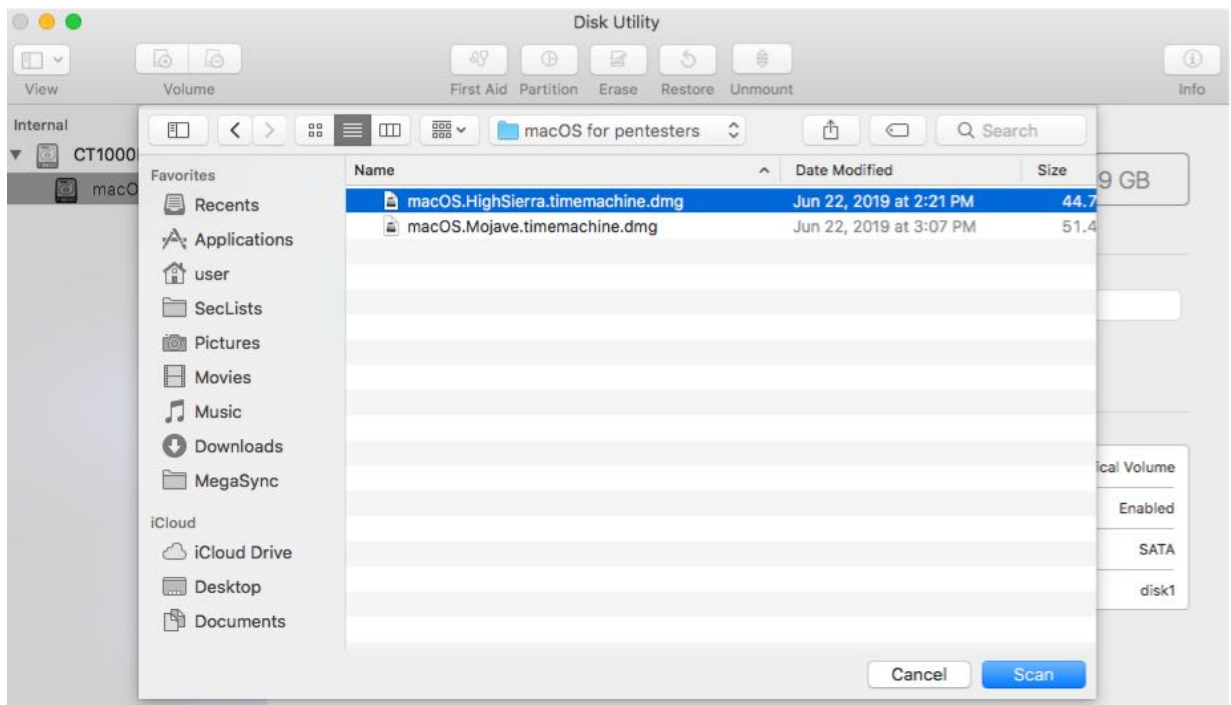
Disk Utility

View
Volume
First Aid
Partition
Erase
Restore
Unmount
Info

Internal
CT1000
macO

macOS for pentesters
Search

Favorites
Recents
Applications
user
SecLists
Pictures
Movies
Music
Downloads
MegaSync
iCloud
iCloud Drive
Desktop
Documents

| Name | Date Modified | Size |
|---|---|---|
| macOS.HighSierra.timemachine.dmg | Jun 22, 2019 at 2:21 PM | 44.7 |
| macOS.Mojave.timemachine.dmg | Jun 22, 2019 at 3:07 PM | 51.4 |

9 GB
ical Volume
Enabled
SATA
disk1

Cancel
Scan